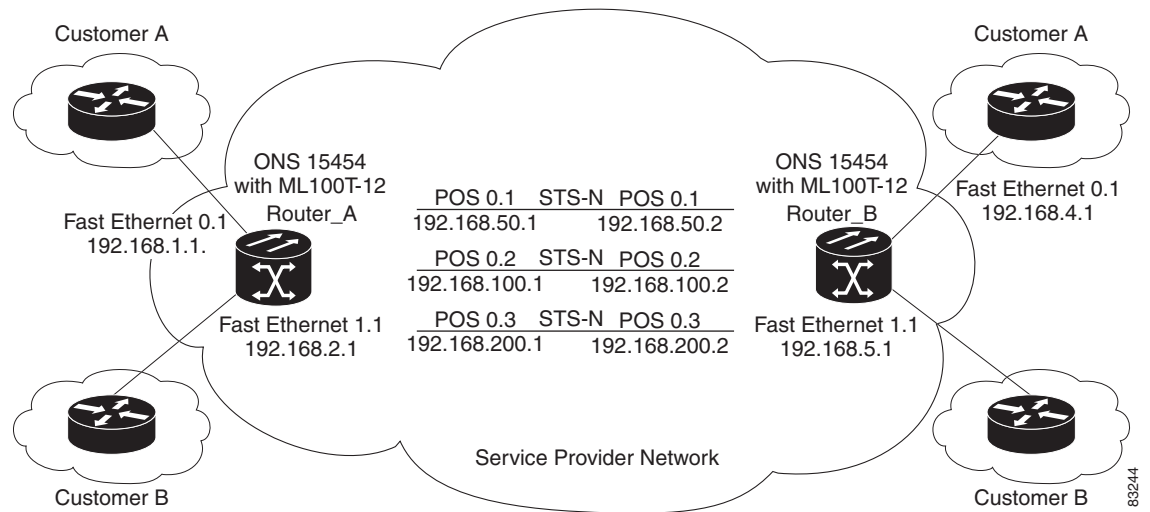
Customer A

Customer A

ONS 15454 with ML100T-12 Router_A

ONS 15454 with ML100T-12 Router_B

Fast Ethernet 0.1 192.168.1.1.

POS 0.1 STS-N POS 0.1
192.168.50.1 192.168.50.2

Fast Ethernet 0.1 192.168.4.1

POS 0.2 STS-N POS 0.2
192.168.100.1 192.168.100.2

Fast Ethernet 1.1 192.168.2.1

POS 0.3 STS-N POS 0.3
192.168.200.1 192.168.200.2

Fast Ethernet 1.1 192.168.5.1

Service Provider Network

Customer B

Customer B

83244